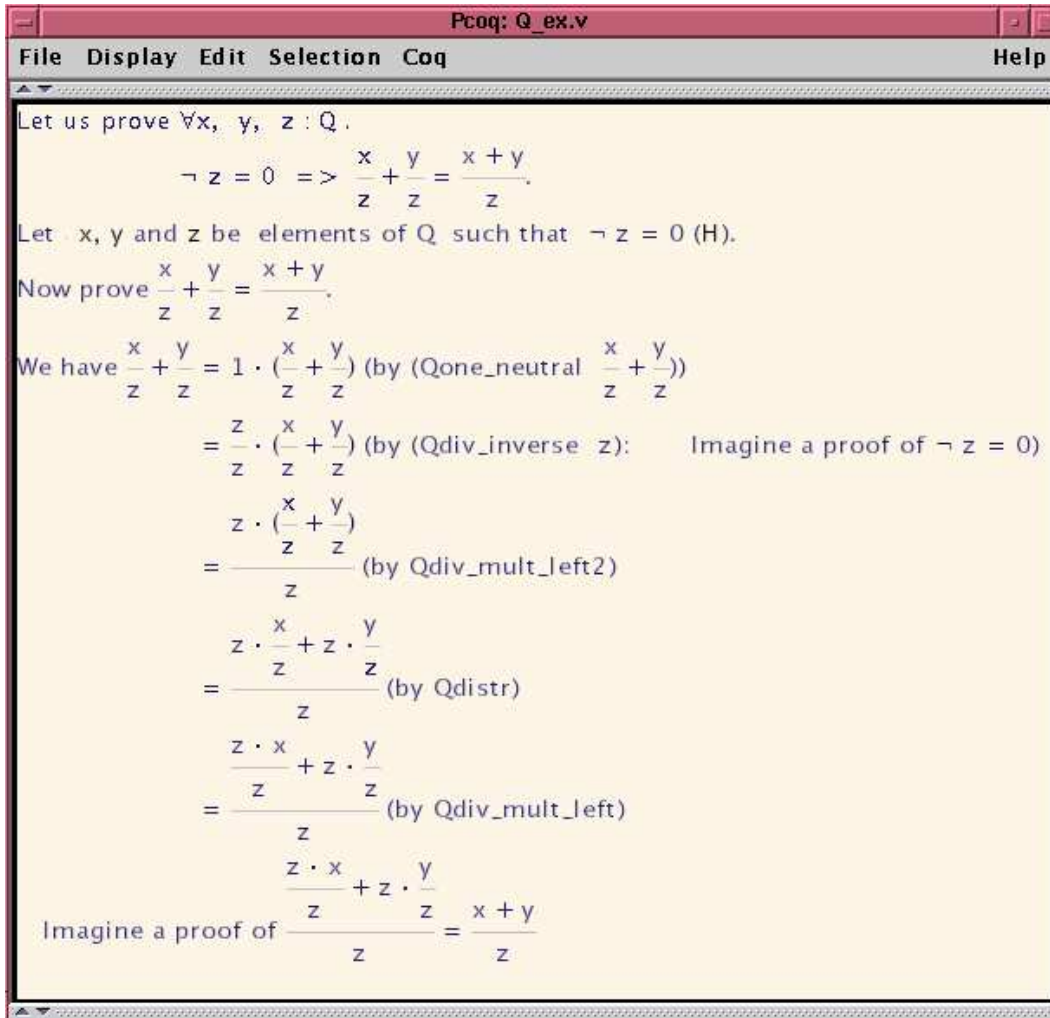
Pcoq: Q_ex.v

File Display Edit Selection Coq Help

Let us prove $\forall x, y, z : Q$.

$\neg z = 0 \Rightarrow \frac{x}{z} + \frac{y}{z} = \frac{x + y}{z}$.

Let x, y and z be elements of Q such that $\neg z = 0$ (H).

Now prove $\frac{x}{z} + \frac{y}{z} = \frac{x + y}{z}$.

We have $\frac{x}{z} + \frac{y}{z} = 1 \cdot (\frac{x}{z} + \frac{y}{z})$ (by (Qone_neutral $\frac{x}{z} + \frac{y}{z}$))

$= \frac{z}{z} \cdot (\frac{x}{z} + \frac{y}{z})$ (by (Qdiv_inverse z): Imagine a proof of $\neg z = 0$)

$= \frac{z \cdot (\frac{x}{z} + \frac{y}{z})}{z}$ (by Qdiv_mult_left2)

$= \frac{z \cdot \frac{x}{z} + z \cdot \frac{y}{z}}{z}$ (by Qdistr)

$= \frac{\frac{z \cdot x}{z} + z \cdot \frac{y}{z}}{z}$ (by Qdiv_mult_left)

Imagine a proof of $\frac{\frac{z \cdot x}{z} + z \cdot \frac{y}{z}}{z} = \frac{x + y}{z}$